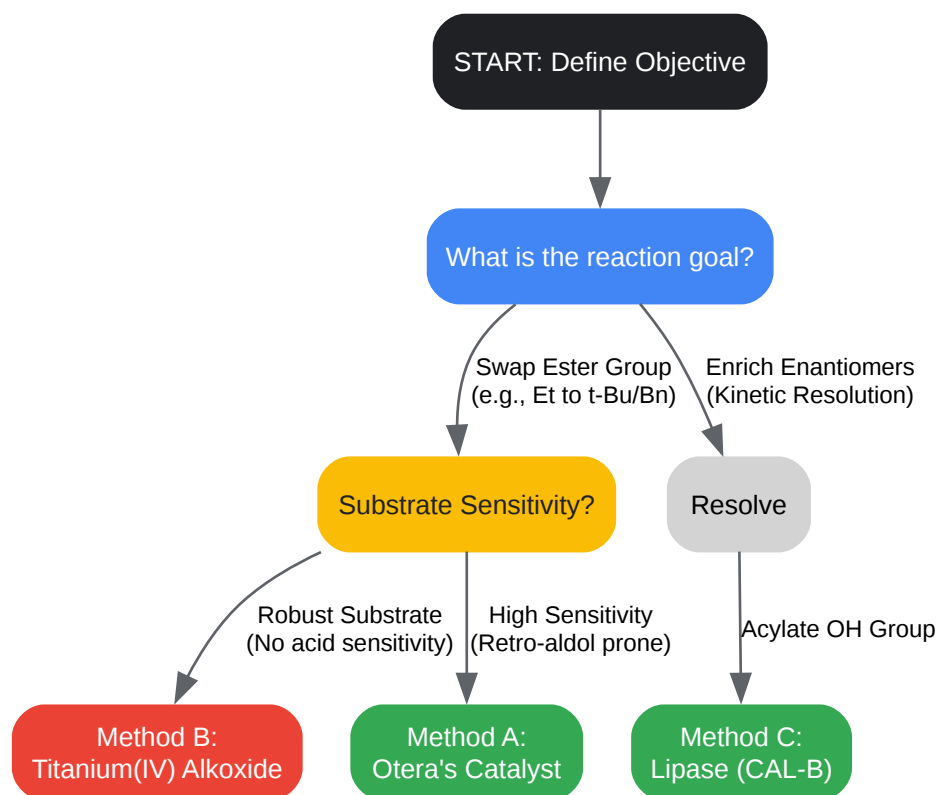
START: Define Objective

What is the reaction goal?

Swap Ester Group
(e.g., Et to t-Bu/Bn)

Enrich Enantiomers
(Kinetic Resolution)

Substrate Sensitivity?

Resolve

Robust Substrate
(No acid sensitivity)

High Sensitivity
(Retro-aldol prone)

Acylate OH Group

Method B:
Titanium(IV) Alkoxide

Method A:
Otera's Catalyst

Method C:
Lipase (CAL-B)